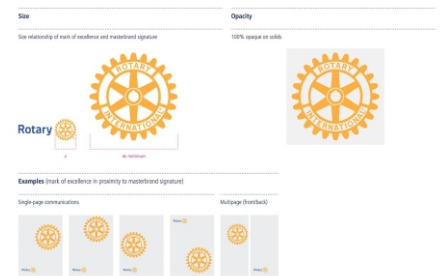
Size

Size relationship of mark of excellence and masterbrand signature

ROTARY
INTERNATIONAL

Rotary

x

4x minimum

Opacity

100% opaque on solids

ROTARY
INTERNATIONAL

Examples (mark of excellence in proximity to masterbrand signature)

Single-page communications

Multipage (front/back)

Rotary

Rotary

Rotary

Rotary

Rotary

Rotary

Rotary